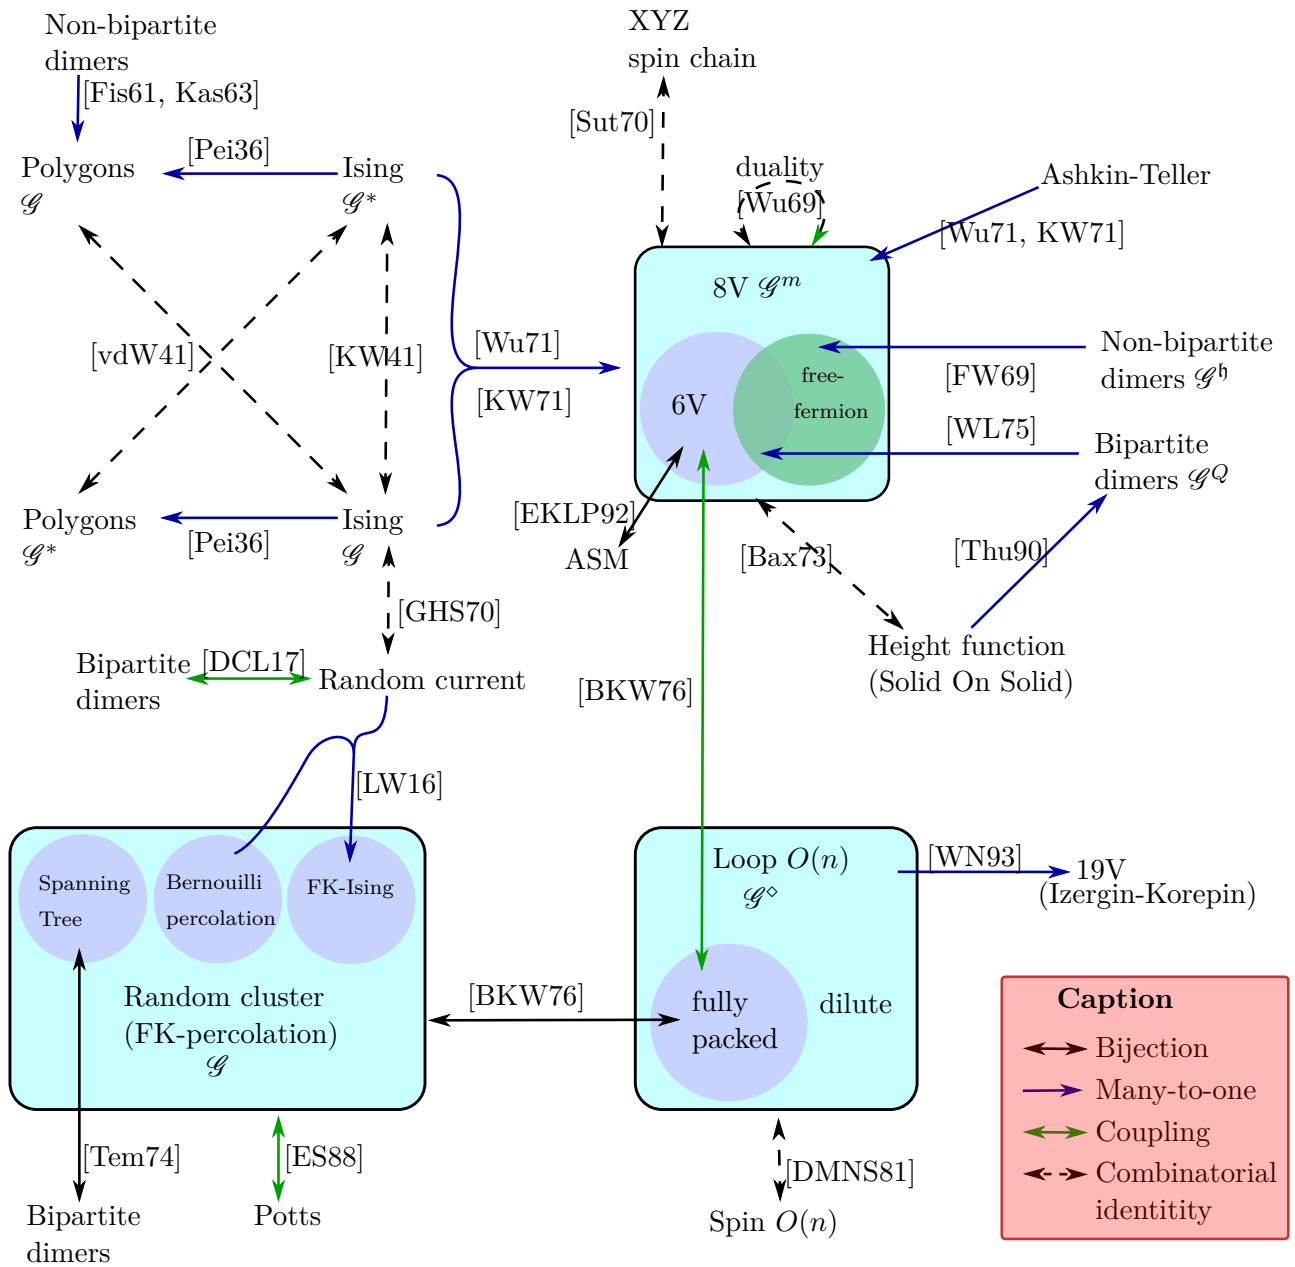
Non-bipartite dimers

[Fis61, Kas63]

Polygons
$\mathscr{G}$

[Pei36]

Ising
$\mathscr{G}^*$

XYZ
spin chain

[Sut70]

duality
[Wu69]

Ashkin-Teller

[Wu71, KW71]

8V $\mathscr{G}^m$

[vdW41]

[KW41]

[Wu71]

[KW71]

6V

free-fermion

Non-bipartite dimers $\mathscr{G}^\natural$

[FW69]

[WL75]

Bipartite dimers $\mathscr{G}^Q$

Polygons
$\mathscr{G}^*$

[Pei36]

Ising
$\mathscr{G}$

[EKLP92]

ASM

[Bax73]

[Thu90]

[GHS70]

Height function
(Solid On Solid)

Bipartite dimers

[DCL17]

Random current

[BKW76]

[LW16]

Spanning Tree

Bernouilli percolation

FK-Ising

Loop $O(n)$
$\mathscr{G}^\diamond$

[WN93]

19V
(Izergin-Korepin)

Random cluster
(FK-percolation)
$\mathscr{G}$

[BKW76]

fully packed

dilute

Caption
Bijection
Many-to-one
Coupling
Combinatorial identitity

[Tem74]

[ES88]

[DMNS81]

Bipartite dimers

Potts

Spin $O(n)$